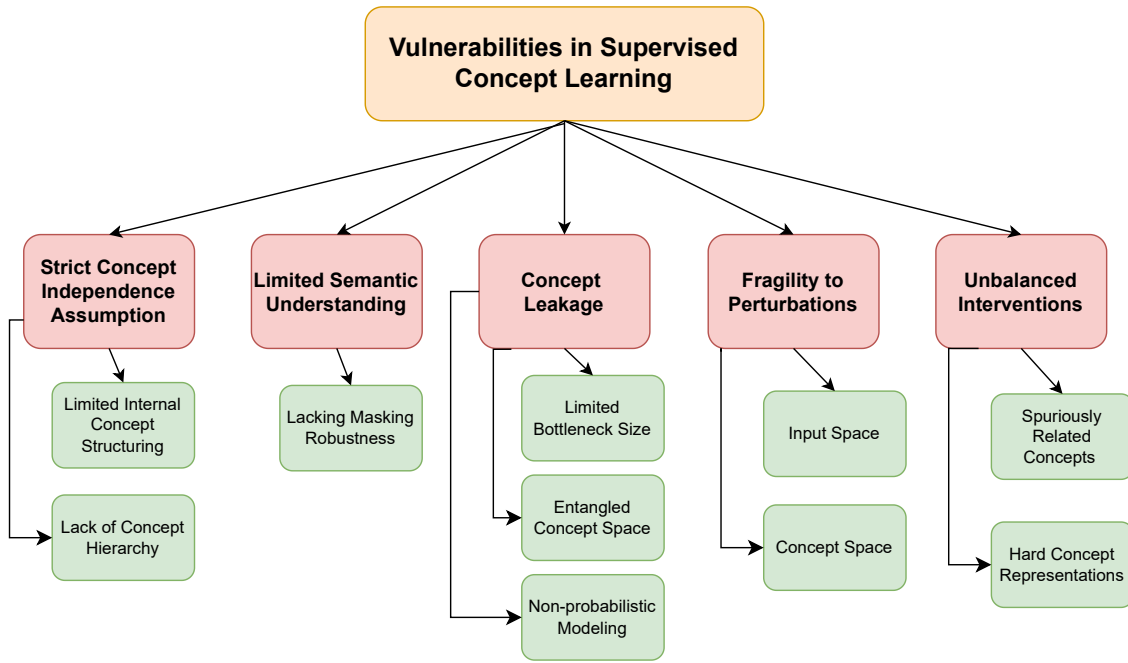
Vulnerabilities in Supervised Concept Learning

Strict Concept Independence Assumption

Limited Internal Concept Structuring

Lack of Concept Hierarchy

Limited Semantic Understanding

Lacking Masking Robustness

Concept Leakage

Limited Bottleneck Size

Entangled Concept Space

Non-probabilistic Modeling

Fragility to Perturbations

Input Space

Concept Space

Unbalanced Interventions

Spuriously Related Concepts

Hard Concept Representations